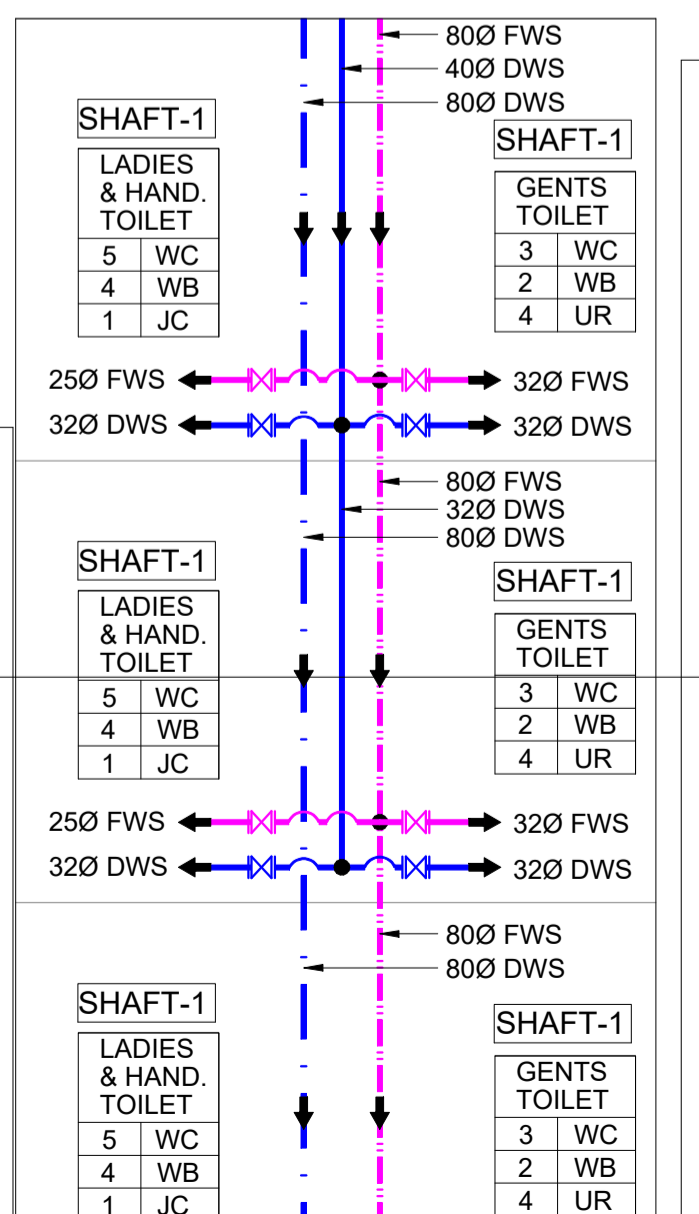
80Ø FWS
40Ø DWS
80Ø DWS

SHAFT-1

| LADIES & HAND. TOILET | |
|---|---|
| 5 | WC |
| 4 | WB |
| 1 | JC |

SHAFT-1

| GENTS TOILET | |
|---|---|
| 3 | WC |
| 2 | WB |
| 4 | UR |

25Ø FWS
32Ø DWS
32Ø FWS
32Ø DWS

80Ø FWS
32Ø DWS
80Ø DWS

SHAFT-1

| LADIES & HAND. TOILET | |
|---|---|
| 5 | WC |
| 4 | WB |
| 1 | JC |

SHAFT-1

| GENTS TOILET | |
|---|---|
| 3 | WC |
| 2 | WB |
| 4 | UR |

25Ø FWS
32Ø DWS
32Ø FWS
32Ø DWS

80Ø FWS
80Ø DWS

SHAFT-1

| LADIES & HAND. TOILET | |
|---|---|
| 5 | WC |
| 4 | WB |
| 1 | JC |

SHAFT-1

| GENTS TOILET | |
|---|---|
| 3 | WC |
| 2 | WB |
| 4 | UR |